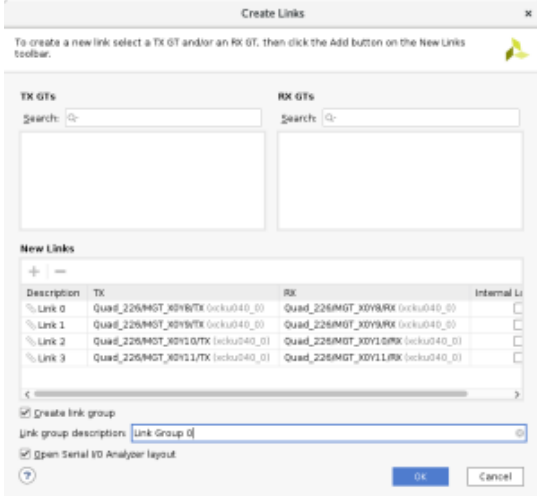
Create Links

To create a new link select a TX GT and/or an RX GT, then click the Add button on the New Links toolbar.

TX GTs

Search:

RX GTs

Search:

New Links

+ −

| Description | TX | RX | Internal L |
|---|---|---|---|
| Link 0 | Quad_226/MGT_X0Y8/TX (xcku040_0) | Quad_226/MGT_X0Y8/RX (xcku040_0) | ☐ |
| Link 1 | Quad_226/MGT_X0Y9/TX (xcku040_0) | Quad_226/MGT_X0Y9/RX (xcku040_0) | ☐ |
| Link 2 | Quad_226/MGT_X0Y10/TX (xcku040_0) | Quad_226/MGT_X0Y10/RX (xcku040_0) | ☐ |
| Link 3 | Quad_226/MGT_X0Y11/TX (xcku040_0) | Quad_226/MGT_X0Y11/RX (xcku040_0) | ☐ |

☑ Create link group

Link group description: Link Group 0

☑ Open Serial I/O Analyzer layout

?

OK Cancel